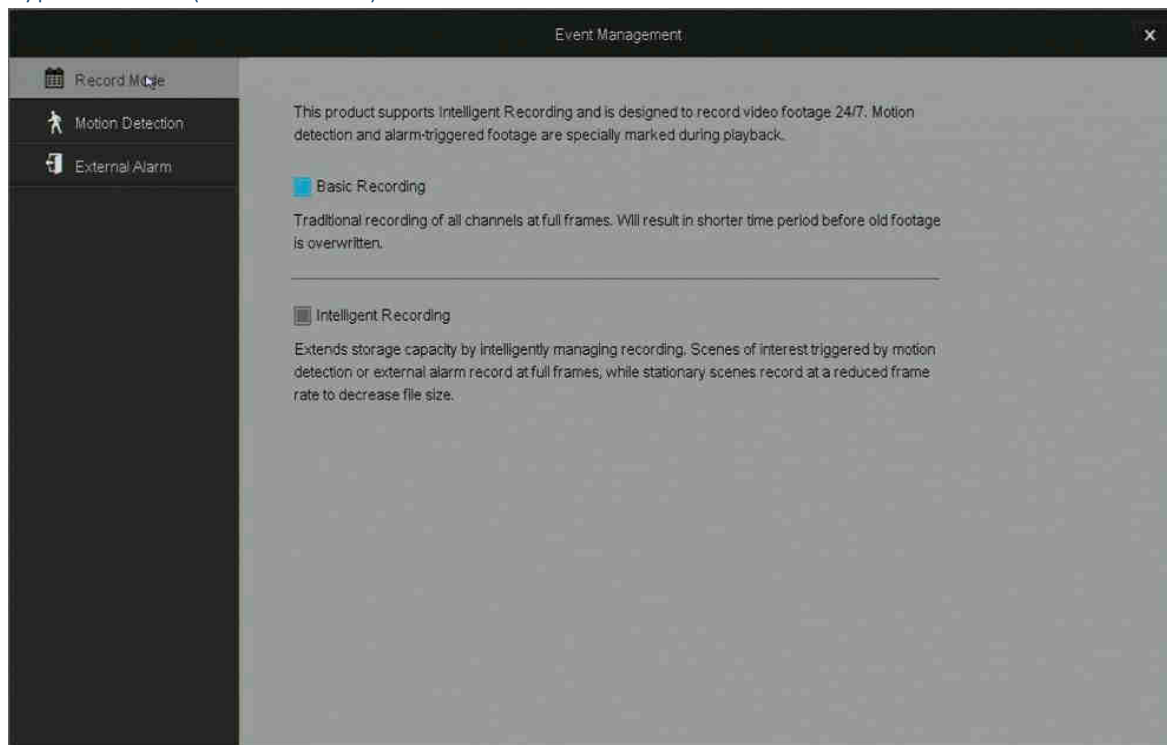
Event Management

×

Record Mode

Motion Detection

External Alarm

This product supports Intelligent Recording and is designed to record video footage 24/7. Motion detection and alarm-triggered footage are specially marked during playback.

Basic Recording

Traditional recording of all channels at full frames. Will result in shorter time period before old footage is overwritten.

Intelligent Recording

Extends storage capacity by intelligently managing recording. Scenes of interest triggered by motion detection or external alarm record at full frames, while stationary scenes record at a reduced frame rate to decrease file size.